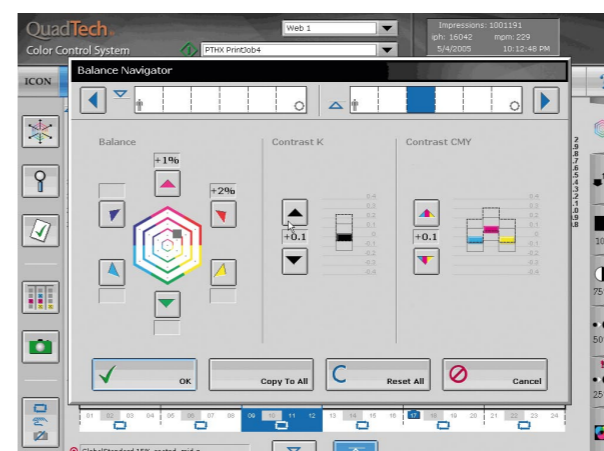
QuadTech
Color Control System

Web 1
PTHX PrintJob4

Impressions: 1001191
iph: 16042 mpm: 229
5/4/2005 10:12:48 PM

ICON

Balance Navigator

Balance
+1%
+2%

Contrast K
+0.1

Contrast CMY
+0.1

0.4
0.3
0.2
0.1
0
-0.1
-0.2
-0.3
-0.4

0.4
0.3
0.2
0.1
0
-0.1
-0.2
-0.3
-0.4

OK
Copy To All
Reset All
Cancel

01 02 03 04 05 06 07 08 09 10 11 12 13 14 15 16 17 18 19 20 21 22 23 24

GlobalStandard 15% coated, mid c